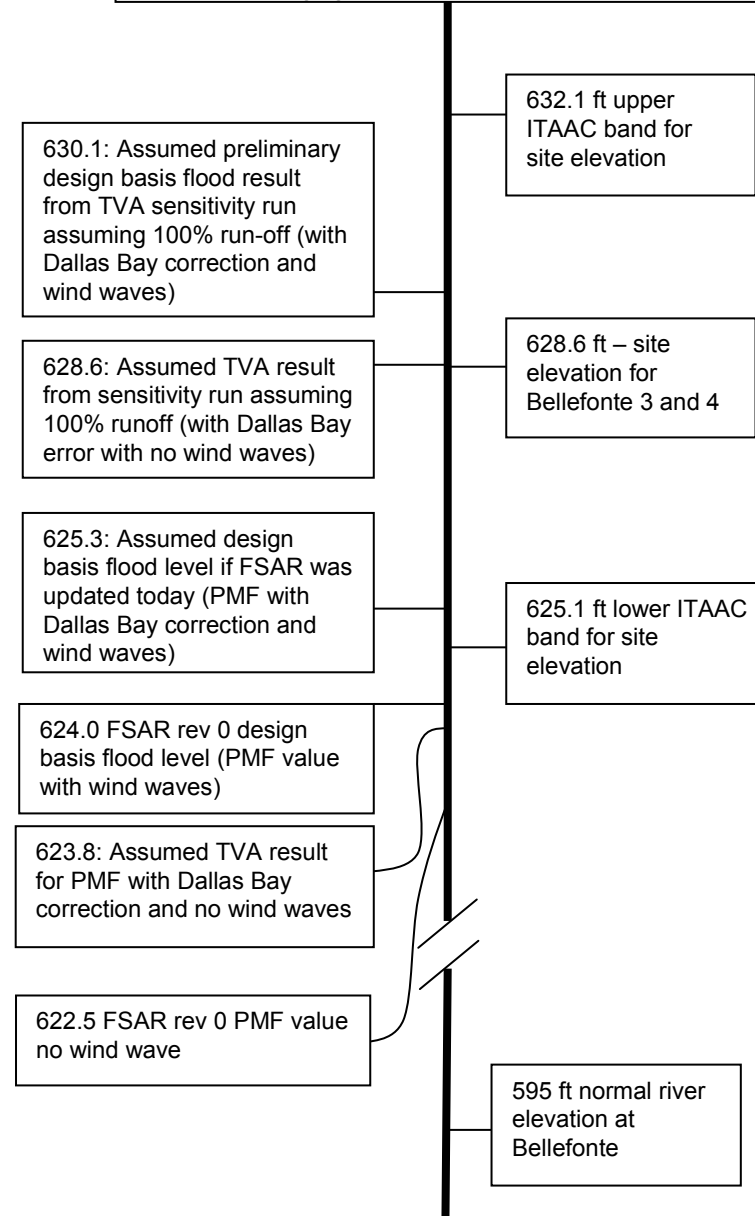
632.1 ft upper ITAAC band for site elevation

630.1: Assumed preliminary design basis flood result from TVA sensitivity run assuming 100% run-off (with Dallas Bay correction and wind waves)

628.6 ft – site elevation for Bellefonte 3 and 4

628.6: Assumed TVA result from sensitivity run assuming 100% runoff (with Dallas Bay error with no wind waves)

625.3: Assumed design basis flood level if FSAR was updated today (PMF with Dallas Bay correction and wind waves)

625.1 ft lower ITAAC band for site elevation

624.0 FSAR rev 0 design basis flood level (PMF value with wind waves)

623.8: Assumed TVA result for PMF with Dallas Bay correction and no wind waves

622.5 FSAR rev 0 PMF value no wind wave

595 ft normal river elevation at Bellefonte